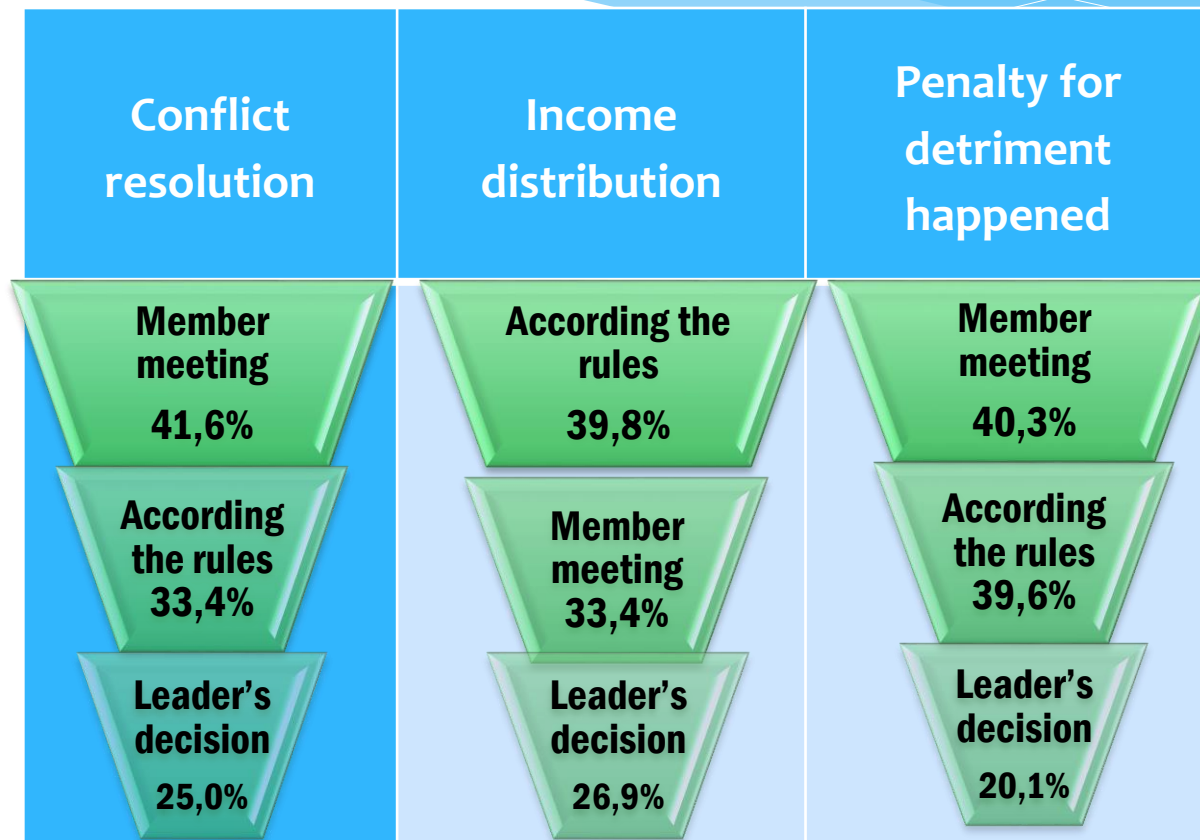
Conflict resolution

Member meeting
41,6%

According the rules
33,4%

Leader's decision
25,0%

Income distribution

According the rules
39,8%

Member meeting
33,4%

Leader's decision
26,9%

Penalty for detriment happened

Member meeting
40,3%

According the rules
39,6%

Leader's decision
20,1%